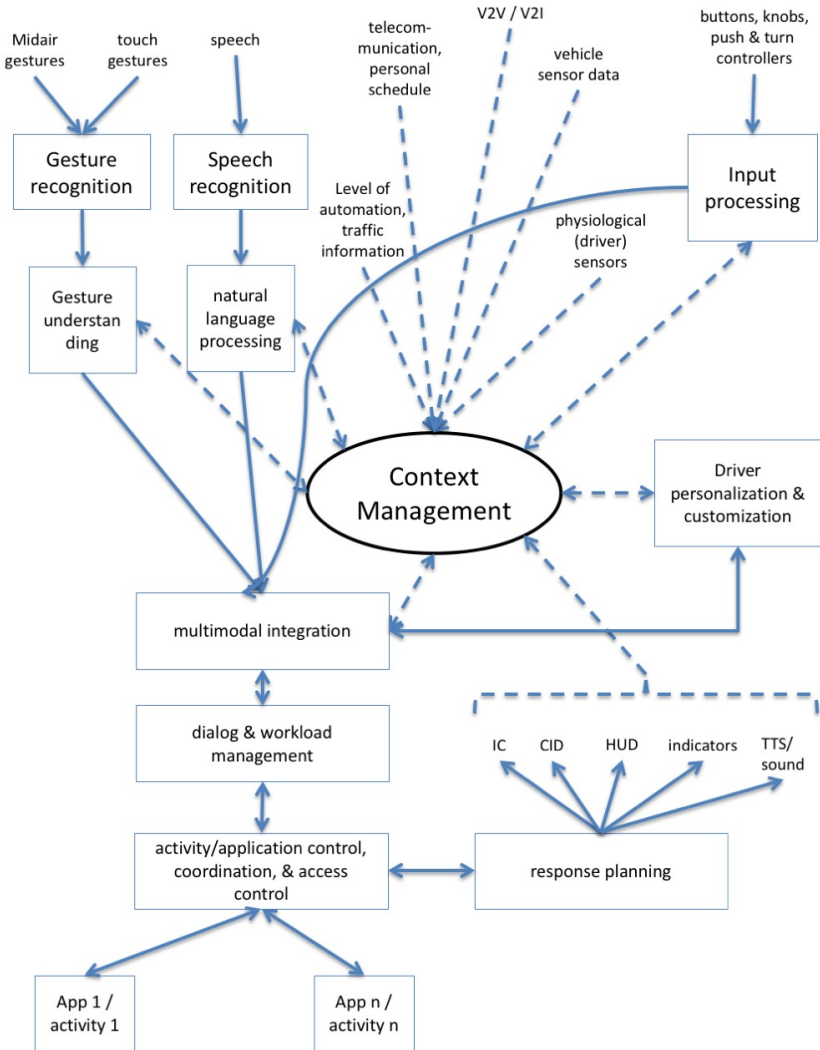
Midair gestures

touch gestures

speech

telecommunication, personal schedule

V2V / V2I

vehicle sensor data

buttons, knobs, push & turn controllers

Gesture recognition

Speech recognition

Level of automation, traffic information

physiological (driver) sensors

Input processing

Gesture understanding

natural language processing

Context Management

Driver personalization & customization

multimodal integration

dialog & workload management

IC

CID

HUD

indicators

TTS/ sound

activity/application control, coordination, & access control

response planning

App 1 / activity 1

App n / activity n